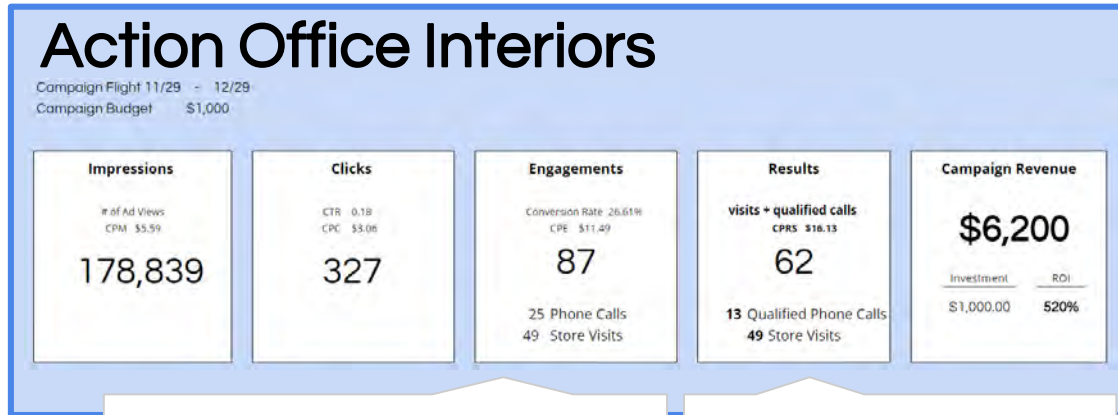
Action Office Interiors

Campaign Flight 11/29 - 12/29
Campaign Budget $1,000

Impressions
# of Ad Views
CPM $5.59
178,839

Clicks
CTR 0.18
CPC $3.06
327

Engagements
Conversion Rate 26.61%
CPE $11.49
87
25 Phone Calls
49 Store Visits

Results
visits + qualified calls
CPRS $16.13
62
13 Qualified Phone Calls
49 Store Visits

Campaign Revenue
$6,200

| Investment | ROI |
|---|---|
| $1,000.00 | 520% |